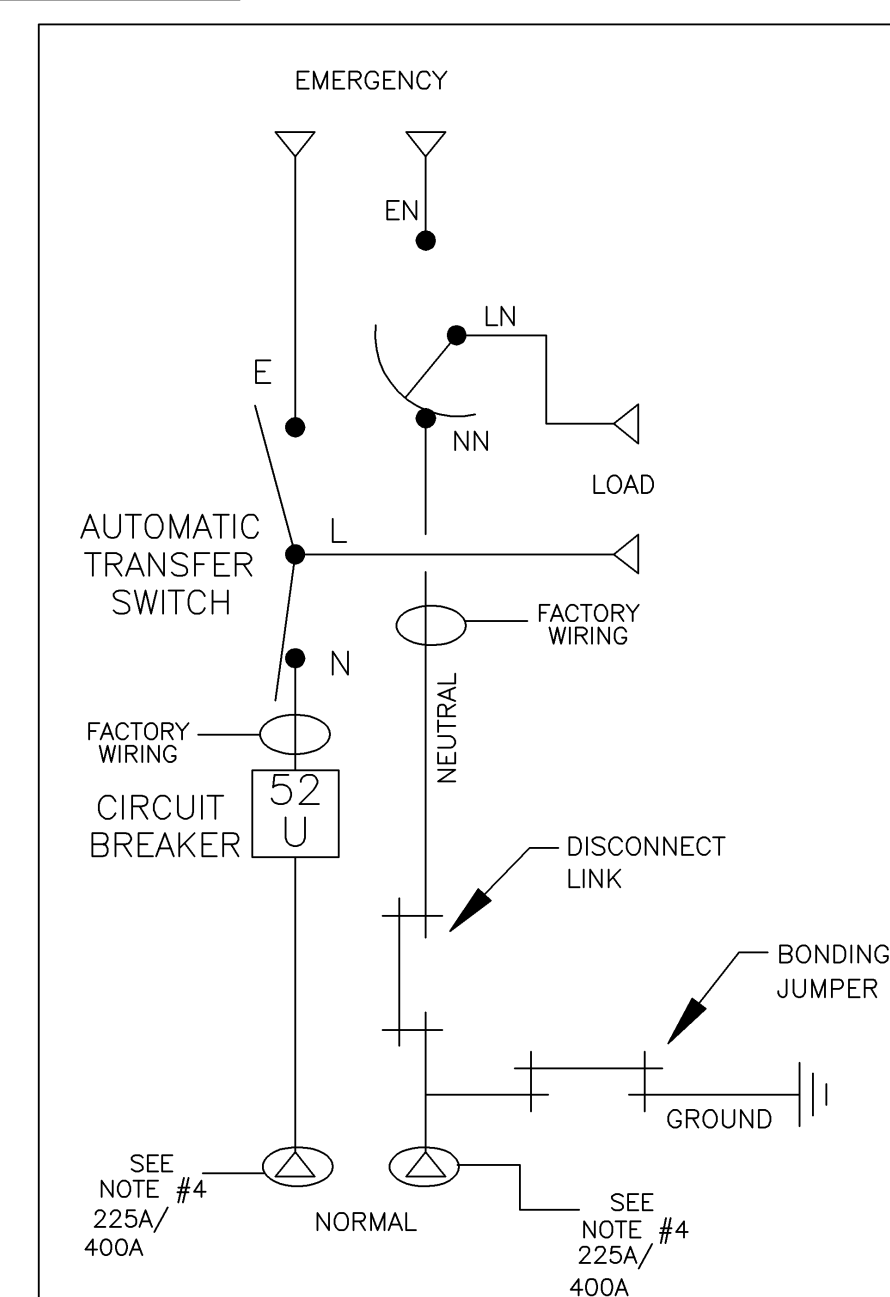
EMERGENCY

EN

LN

E

NN

LOAD

AUTOMATIC TRANSFER SWITCH

L

FACTORY WIRING

N

NEUTRAL

FACTORY WIRING

CIRCUIT BREAKER

52 U

DISCONNECT LINK

BONDING JUMPER

GROUND

SEE NOTE #4 225A/ 400A

NORMAL

SEE NOTE #4 225A/ 400A